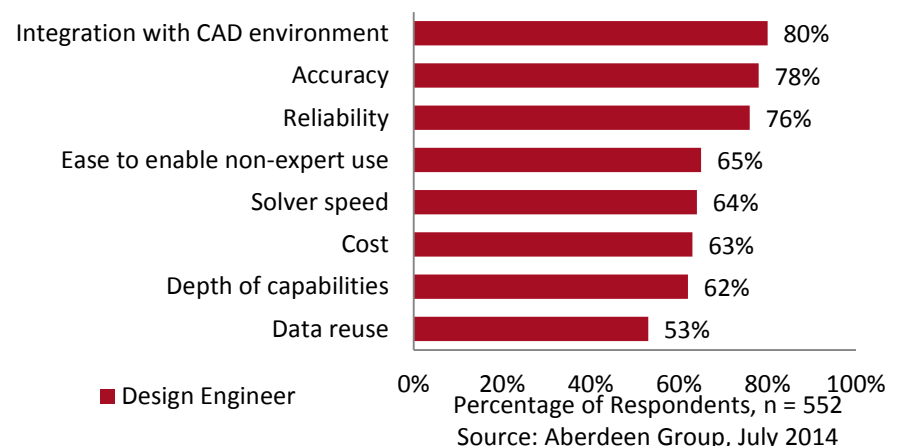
Integration with CAD environment 80%
Accuracy 78%
Reliability 76%
Ease to enable non-expert use 65%
Solver speed 64%
Cost 63%
Depth of capabilities 62%
Data reuse 53%

0% 20% 40% 60% 80% 100%

Design Engineer

Percentage of Respondents, n = 552
Source: Aberdeen Group, July 2014